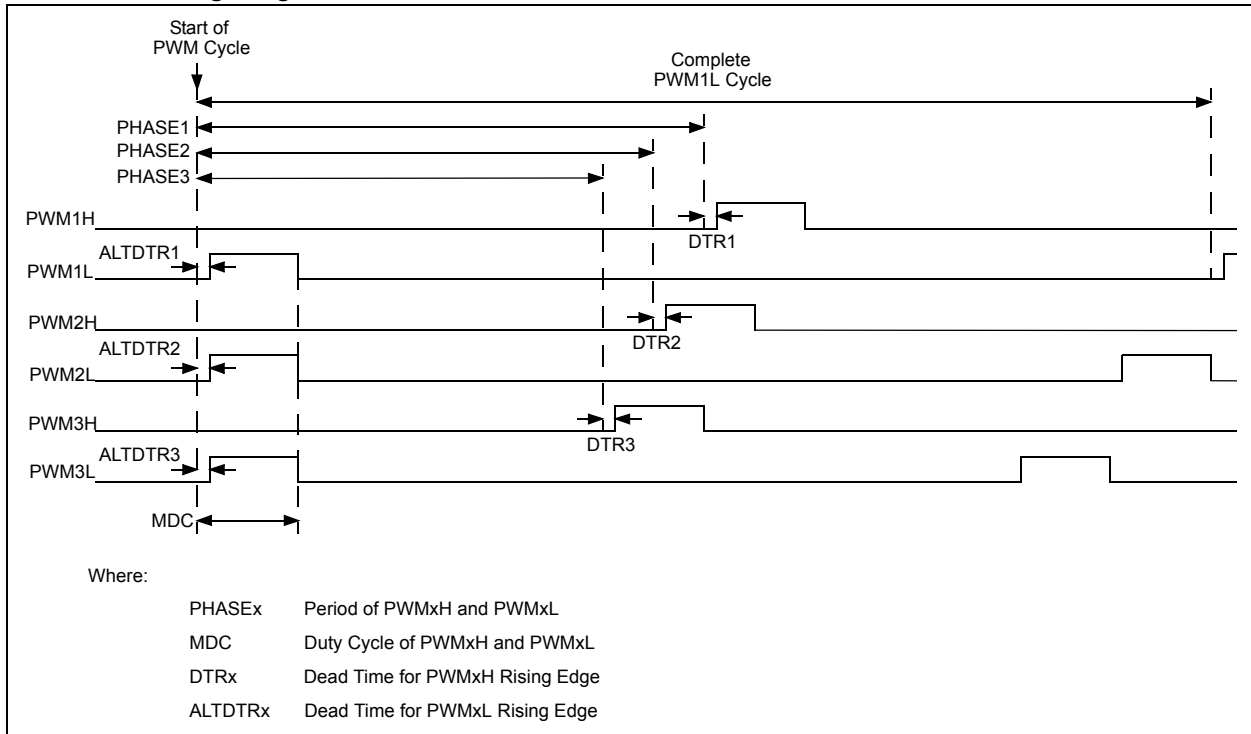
Start of PWM Cycle

Complete PWM1L Cycle

PHASE1
PHASE2
PHASE3

PWM1H
DTR1
ALTDTR1
PWM1L
PWM2H
DTR2
ALTDTR2
PWM2L
PWM3H
DTR3
ALTDTR3
PWM3L
MDC

Where:

| PHASEx | Period of PWMxH and PWMxL |
|---|---|
| MDC | Duty Cycle of PWMxH and PWMxL |
| DTRx | Dead Time for PWMxH Rising Edge |
| ALTDTRx | Dead Time for PWMxL Rising Edge |